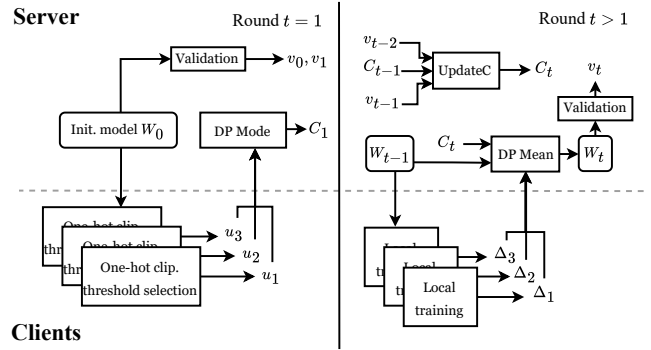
Server

Round $t = 1$

Validation

$v_0, v_1$

Init. model $W_0$

DP Mode

$C_1$

One-hot clip.

thr

One-hot clip.

thr

One-hot clip. threshold selection

$u_3$

$u_2$

$u_1$

Clients

Round $t > 1$

$v_{t-2}$

$C_{t-1}$

$v_{t-1}$

UpdateC

$C_t$

$v_t$

Validation

$W_{t-1}$

$C_t$

DP Mean

$W_t$

Local

tr

Local

tr

Local training

$\Delta_3$

$\Delta_2$

$\Delta_1$